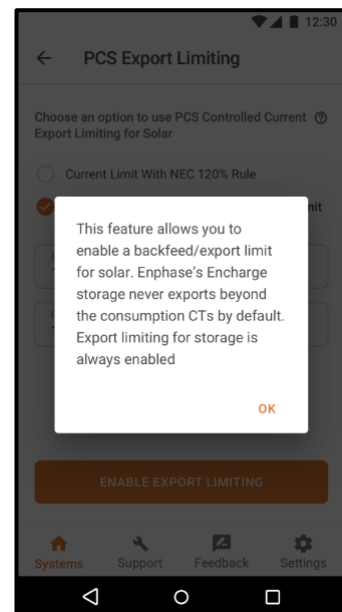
12:30

PCS Export Limiting

Choose an option to use PCS Controlled Current Export Limiting for Solar

Current Limit With NEC 120% Rule

nit

This feature allows you to enable a backfeed/export limit for solar. Enphase's Encharge storage never exports beyond the consumption CTs by default. Export limiting for storage is always enabled

OK

ENABLE EXPORT LIMITING

Systems Support Feedback Settings